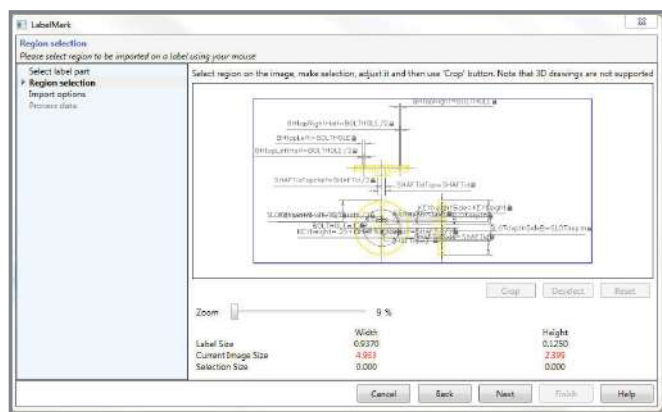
LabelMark

Region selection
Please select region to be imported on a label using your mouse

Select label part
Region selection
Import options
Process data

Select region on the image, make selection, adjust it and then use 'Crop' button. Note that 3D drawings are not supported

BHtopRight=BOLTHOLE
BHtopRightHalf=BOLTHOLE/2
BHtopLeft=BOLTHOLE
BHtopLeftHalf=BOLTHOLE/2
SHAFTtoTopHalf=SHAFT/2
SHAFTtoTop=SHAFT
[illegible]
BOLTHOLE
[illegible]
SLOTrightSide=SLOT
SHAFT

Crop
Deselect
Reset

Zoom
9 %

| | Width | Height |
|---|---|---|
| Label Size | 0.9370 | 0.1250 |
| Current Image Size | 4.953 | 2.399 |
| Selection Size | 0.000 | 0.000 |

Cancel
Back
Next
Finish
Help